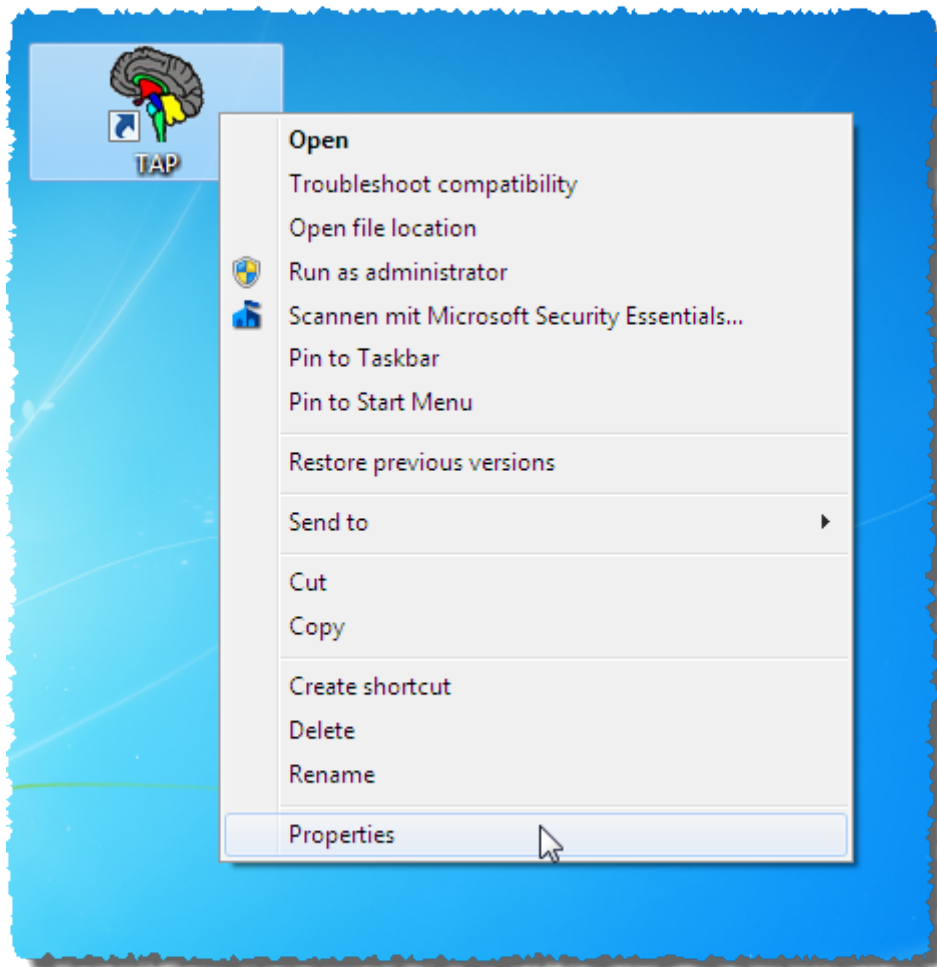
TAP

Open
Troubleshoot compatibility
Open file location
Run as administrator
Scannen mit Microsoft Security Essentials...
Pin to Taskbar
Pin to Start Menu

Restore previous versions

Send to

Cut
Copy

Create shortcut
Delete
Rename

Properties